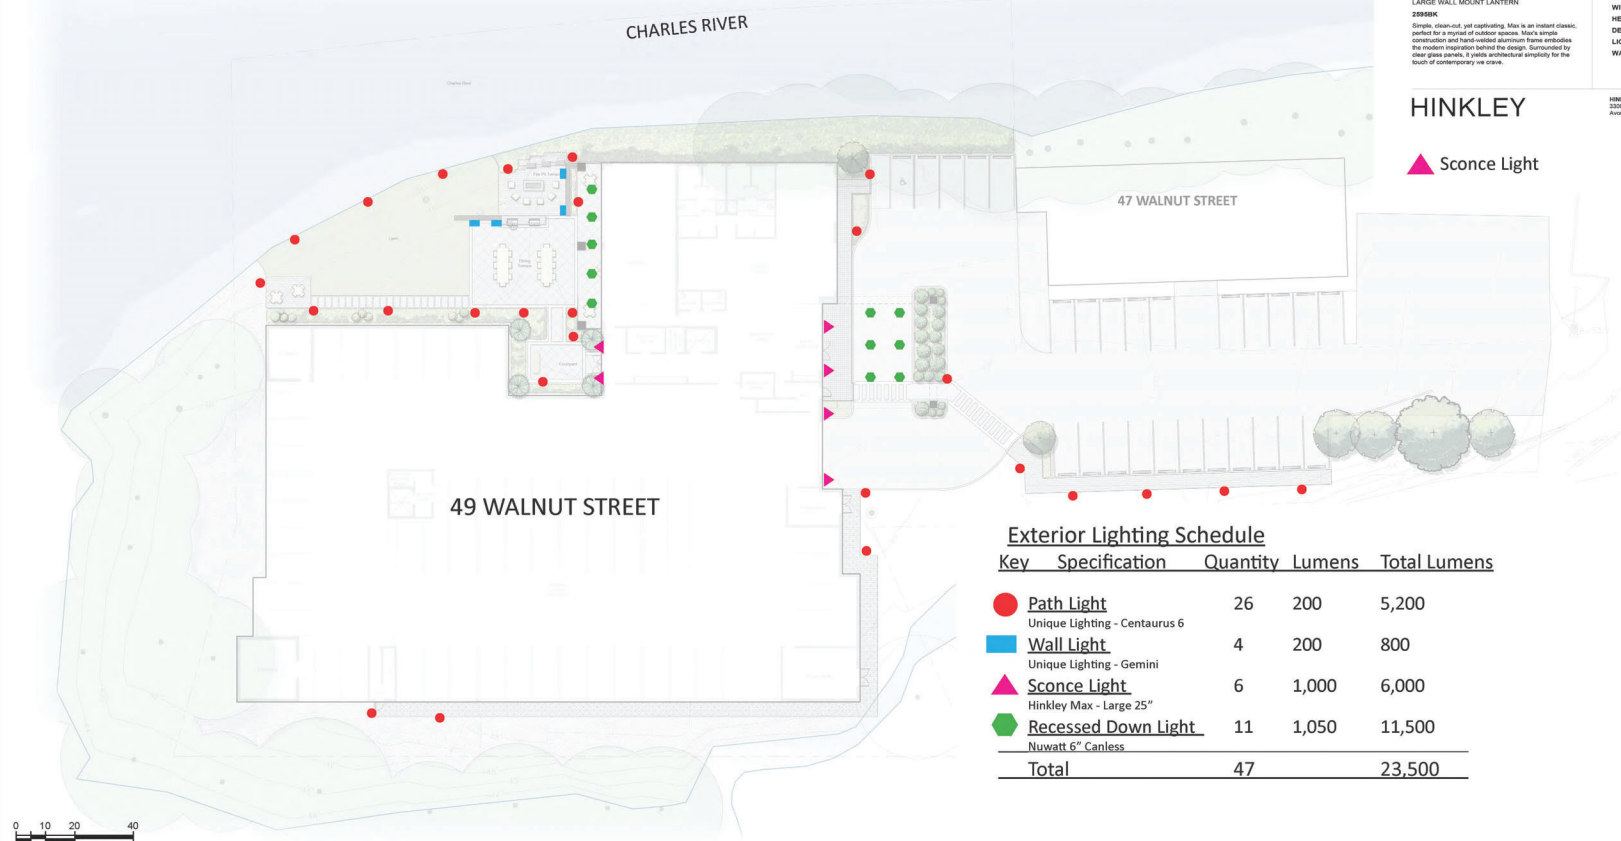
CHARLES RIVER

LARGE WALL MOUNT LANTERN
2595BK
Simple, clean-cut, yet captivating. Max is an instant classic, perfect for a myriad of outdoor spaces. Max's simple construction and hand-welded aluminum frame embodies the modern inspiration behind the design. Surrounded by clear glass panels, it yields architectural simplicity for the touch of contemporary we crave.

HINKLEY

Sconce Light

47 WALNUT STREET

49 WALNUT STREET

Exterior Lighting Schedule

| Key | Specification | Quantity | Lumens | Total Lumens |
|---|---|---|---|---|
| | Path Light<br>Unique Lighting - Centaurus 6 | 26 | 200 | 5,200 |
| | Wall Light<br>Unique Lighting - Gemini | 4 | 200 | 800 |
| | Sconce Light<br>Hinkley Max - Large 25" | 6 | 1,000 | 6,000 |
| | Recessed Down Light<br>Nuwatt 6" Canless | 11 | 1,050 | 11,500 |
| | Total | 47 | | 23,500 |

0 10 20 40